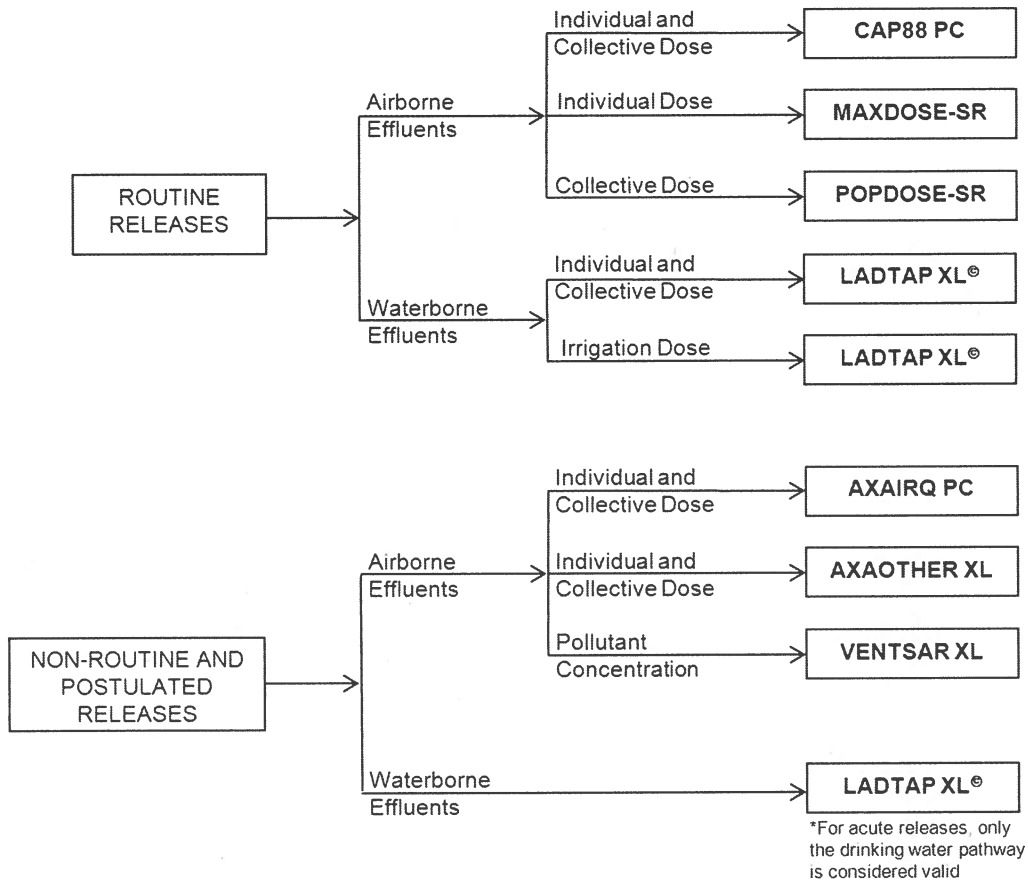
ROUTINE RELEASES

Airborne Effluents

Individual and Collective Dose
CAP88 PC

Individual Dose
MAXDOSE-SR

Collective Dose
POPDOSE-SR

Waterborne Effluents

Individual and Collective Dose
LADTAP XL©

Irrigation Dose
LADTAP XL©

NON-ROUTINE AND POSTULATED RELEASES

Airborne Effluents

Individual and Collective Dose
AXAIRQ PC

Individual and Collective Dose
AXAOTHER XL

Pollutant Concentration
VENTSAR XL

Waterborne Effluents
LADTAP XL©

*For acute releases, only the drinking water pathway is considered valid